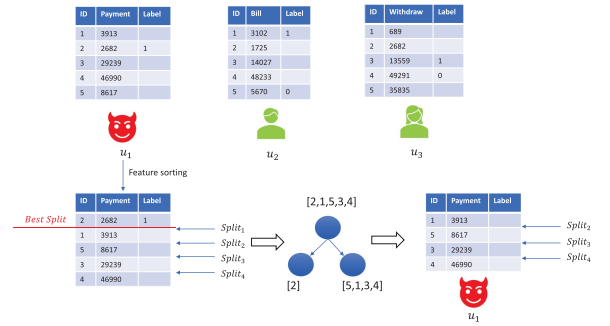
| ID | Payment | Label |
|---|---|---|
| 1 | 3913 | |
| 2 | 2682 | 1 |
| 3 | 29239 | |
| 4 | 46990 | |
| 5 | 8617 | |

| ID | Bill | Label |
|---|---|---|
| 1 | 3102 | 1 |
| 2 | 1725 | |
| 3 | 14027 | |
| 4 | 48233 | |
| 5 | 5670 | 0 |

| ID | Withdraw | Label |
|---|---|---|
| 1 | 689 | |
| 2 | 2682 | |
| 3 | 13559 | 1 |
| 4 | 49291 | 0 |
| 5 | 35835 | |

$u_1$

$u_2$

$u_3$

Feature sorting

Best Split

| ID | Payment | Label |
|---|---|---|
| 2 | 2682 | 1 |
| 1 | 3913 | |
| 5 | 8617 | |
| 3 | 29239 | |
| 4 | 46990 | |

$Split_1$
$Split_2$
$Split_3$
$Split_4$

[2,1,5,3,4]

[2]

[5,1,3,4]

| ID | Payment | Label |
|---|---|---|
| 1 | 3913 | |
| 5 | 8617 | |
| 3 | 29239 | |
| 4 | 46990 | |

$Split_2$
$Split_3$
$Split_4$

$u_1$